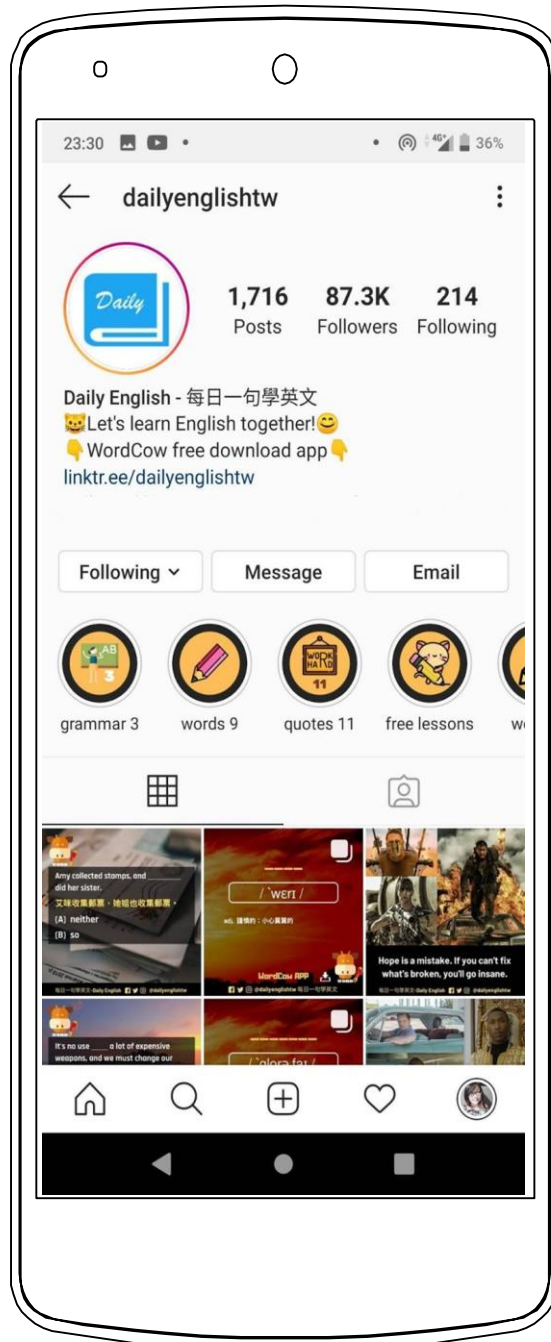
23:30

36%

dailyenglishtw

Daily

1,716
Posts

87.3K
Followers

214
Following

Daily English - 每日一句學英文
😺Let's learn English together!😊
👇WordCow free download app👇
linktr.ee/dailyenglishtw

Following

Message

Email

AB 3

grammar 3

words 9

WORK HARD 11

quotes 11

free lessons

w

Amy collected stamps, and ____ did her sister.
艾咪收集郵票，她姐也收集郵票。
(A) neither
(B) so

每日一句學英文 Daily English @dailyenglishtw

/ ˈwɛrɪ /

adj. 謹慎的；小心翼翼的

WordCow APP

@dailyenglishtw

Hope is a mistake. If you can't fix what's broken, you'll go insane.

每日一句學英文 Daily English @dailyenglishtw

It's no use ____ a lot of expensive weapons, and we must change our

/ ˈglora fa /